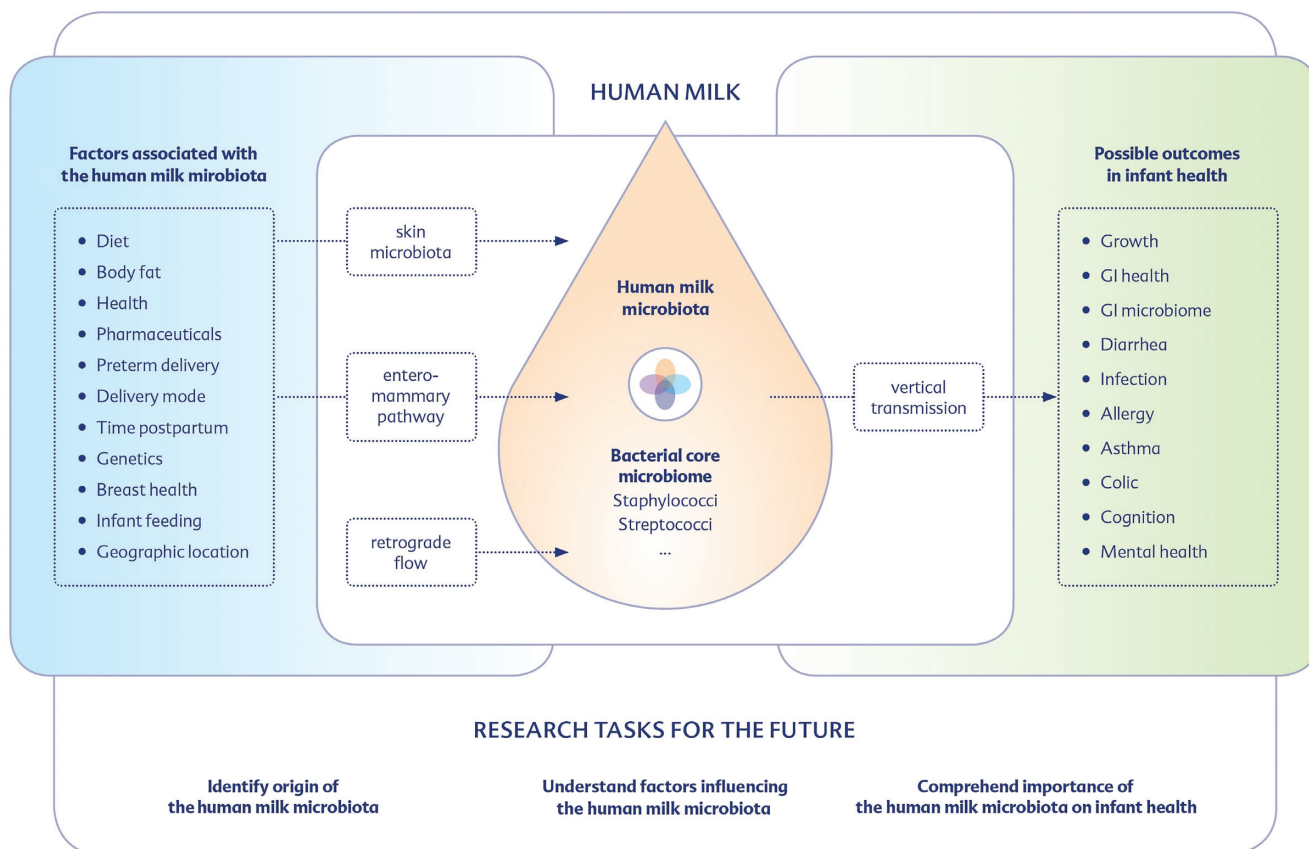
HUMAN MILK

Factors associated with the human milk mirobiota

- Diet
- Body fat
- Health
- Pharmaceuticals
- Preterm delivery
- Delivery mode
- Time postpartum
- Genetics
- Breast health
- Infant feeding
- Geographic location

skin microbiota

entero-mammary pathway

retrograde flow

Human milk microbiota

Bacterial core microbiome
Staphylococci
Streptococci
...

vertical transmission

Possible outcomes in infant health

- Growth
- GI health
- GI microbiome
- Diarrhea
- Infection
- Allergy
- Asthma
- Colic
- Cognition
- Mental health

RESEARCH TASKS FOR THE FUTURE

Identify origin of the human milk microbiota

Understand factors influencing the human milk microbiota

Comprehend importance of the human milk microbiota on infant health